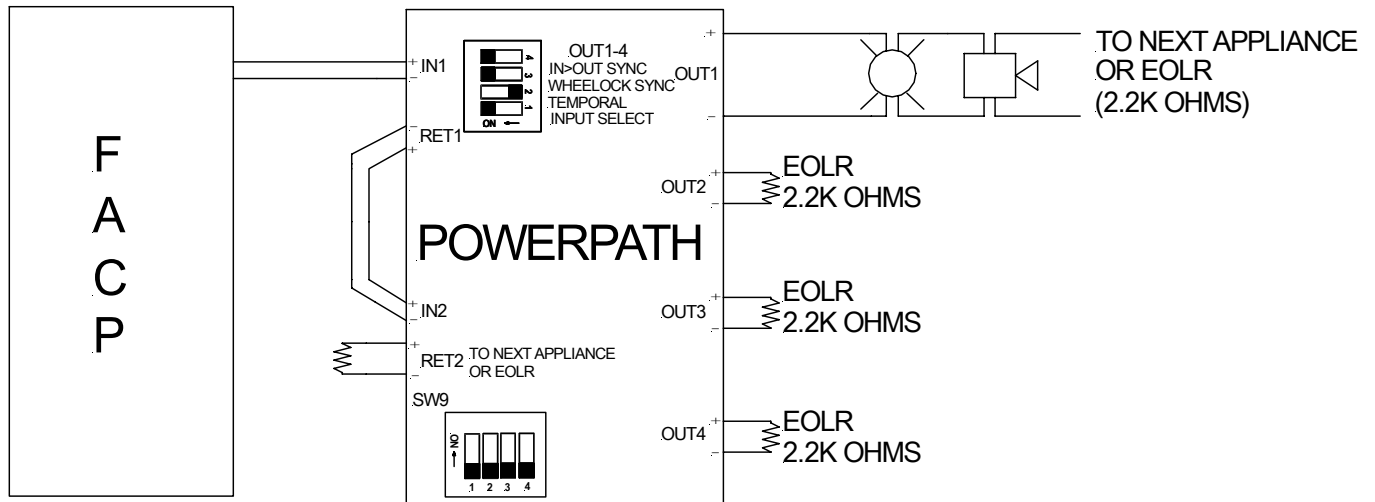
F
A
C
P

+ IN1
−

OUT1-4
4 IN>OUT SYNC
3 WHEELOCK SYNC
2 TEMPORAL
1 INPUT SELECT
ON

− RET1
+

+ OUT1
−

TO NEXT APPLIANCE
OR EOLR
(2.2K OHMS)

+ OUT2
−
EOLR
2.2K OHMS

POWERPATH

+ IN2
−

+ OUT3
−
EOLR
2.2K OHMS

+ RET2
−
TO NEXT APPLIANCE
OR EOLR

SW9
ON
1 2 3 4

+ OUT4
−
EOLR
2.2K OHMS